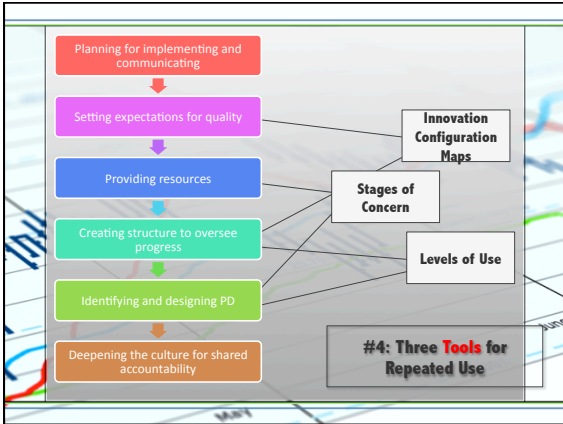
Planning for implementing and communicating

Setting expectations for quality

Providing resources

Creating structure to oversee progress

Identifying and designing PD

Deepening the culture for shared accountability

Innovation Configuration Maps

Stages of Concern

Levels of Use

#4: Three Tools for Repeated Use